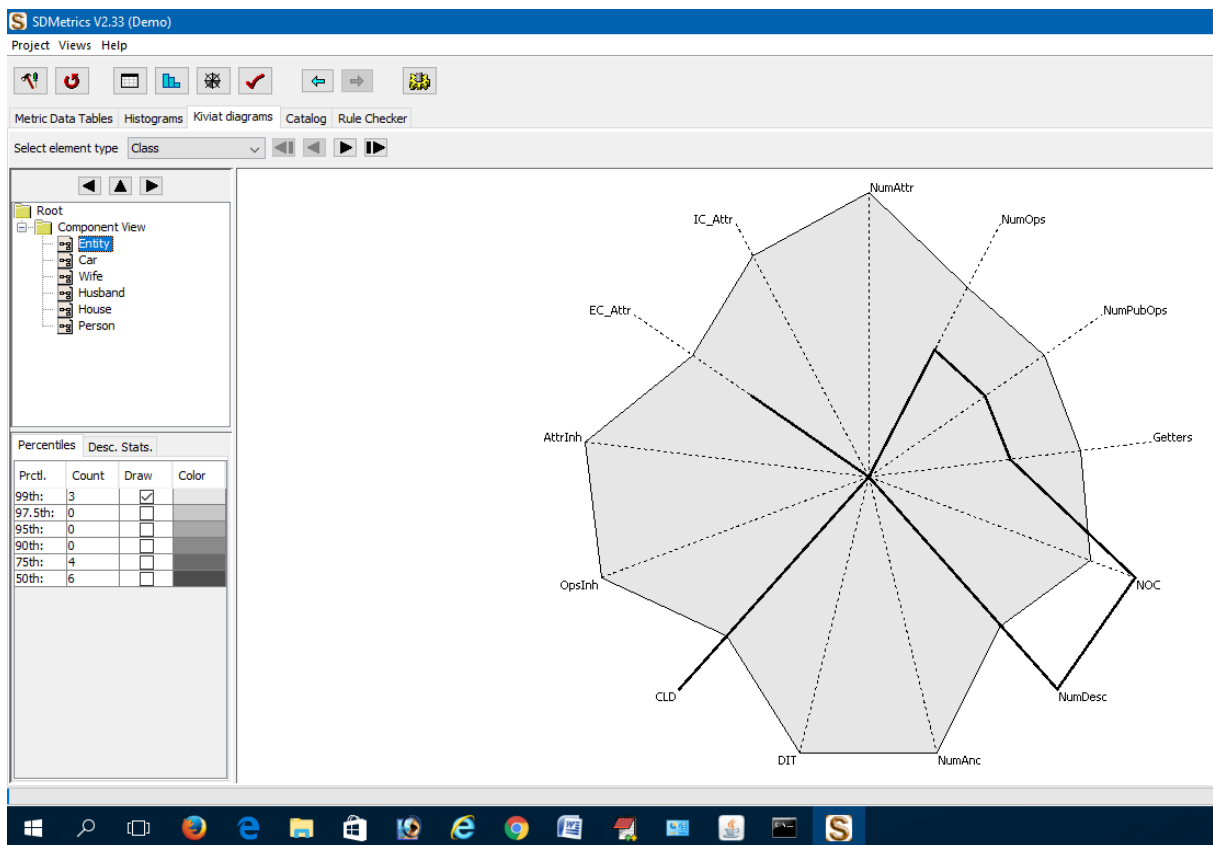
SDMetrics V2.33 (Demo)

Project Views Help

Metric Data Tables | Histograms | Kiviat diagrams | Catalog | Rule Checker

Select element type Class

Root
Component View
Entity
Car
Wife
Husband
House
Person

Percentiles | Desc. Stats.

| Prctl. | Count | Draw | Color |
|---|---|---|---|
| 99th: | 3 | ☑ | |
| 97.5th: | 0 | ☐ | |
| 95th: | 0 | ☐ | |
| 90th: | 0 | ☐ | |
| 75th: | 4 | ☐ | |
| 50th: | 6 | ☐ | |

NumAttr
NumOps
NumPubOps
Getters
NOC
NumDesc
NumAnc
DIT
CLD
OpsInh
AttrInh
EC_Attr
IC_Attr